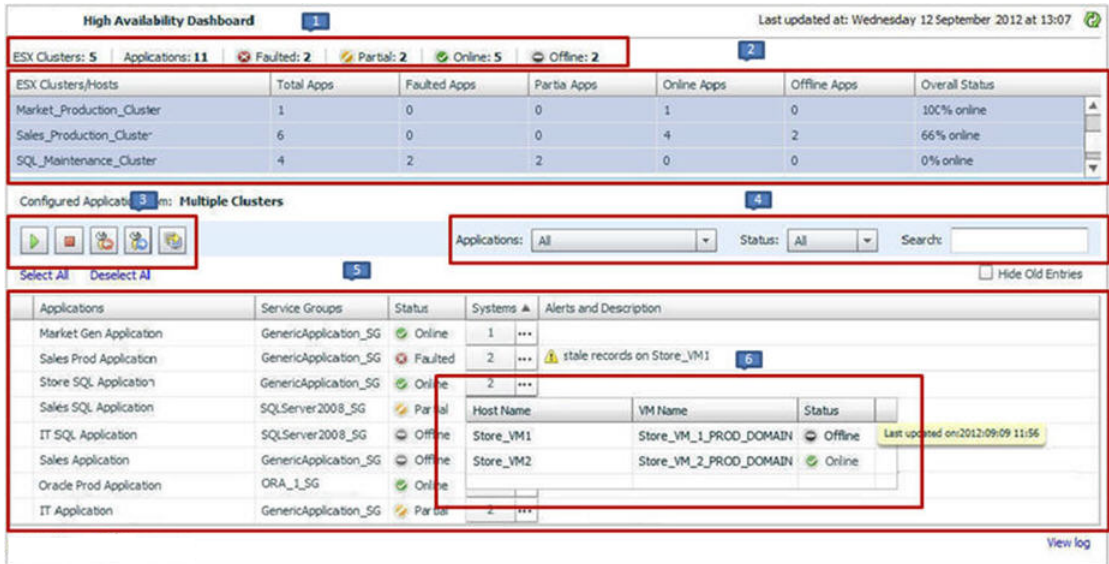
High Availability Dashboard 1 Last updated at: Wednesday 12 September 2012 at 13:07

ESX Clusters: 5 | Applications: 11 | Faulted: 2 | Partial: 2 | Online: 5 | Offline: 2 2

| ESX Clusters/Hosts | Total Apps | Faulted Apps | Partia Apps | Online Apps | Offline Apps | Overall Status |
|---|---|---|---|---|---|---|
| Market_Production_Cluster | 1 | 0 | 0 | 1 | 0 | 10C% online |
| Sales_Production_Cluste | 6 | 0 | 0 | 4 | 2 | 66% online |
| SQL_Maintenance_Cluster | 4 | 2 | 2 | 0 | 0 | 0% online |

Configured Applicatio 3 m: Multiple Clusters 4

Applications: All Status: All Search:

Select All Deselect Al 5 Hide Old Entries

| Applications | Service Groups | Status | Systems ▲ | Alerts and Description |
|---|---|---|---|---|
| Market Gen Application | GenericApplication_SG | Online | 1 ••• | |
| Sales Prod Application | GenericApplication_SG | Faulted | 2 ••• | stale records on Store_VM1 |
| Store SQL Application | GenericApplication_SG | Online | 2 ••• | |
| Sales SQL Application | SQLServer2008_SG | Partial | | |
| IT SQL Application | SQLServer2008_SG | Offline | | |
| Sales Application | GenericApplication_SG | Offline | | |
| Oracle Prod Application | ORA_1_SG | Online | | |
| IT Application | GenericApplication_SG | Partial | 2 ••• | |

6

| Host Name | VM Name | Status |
|---|---|---|
| Store_VM1 | Store_VM_1_PROD_DOMAIN | Offline |
| Store_VM2 | Store_VM_2_PROD_DOMAIN | Online |

Last updated on:2012:09:09 11:56

View log